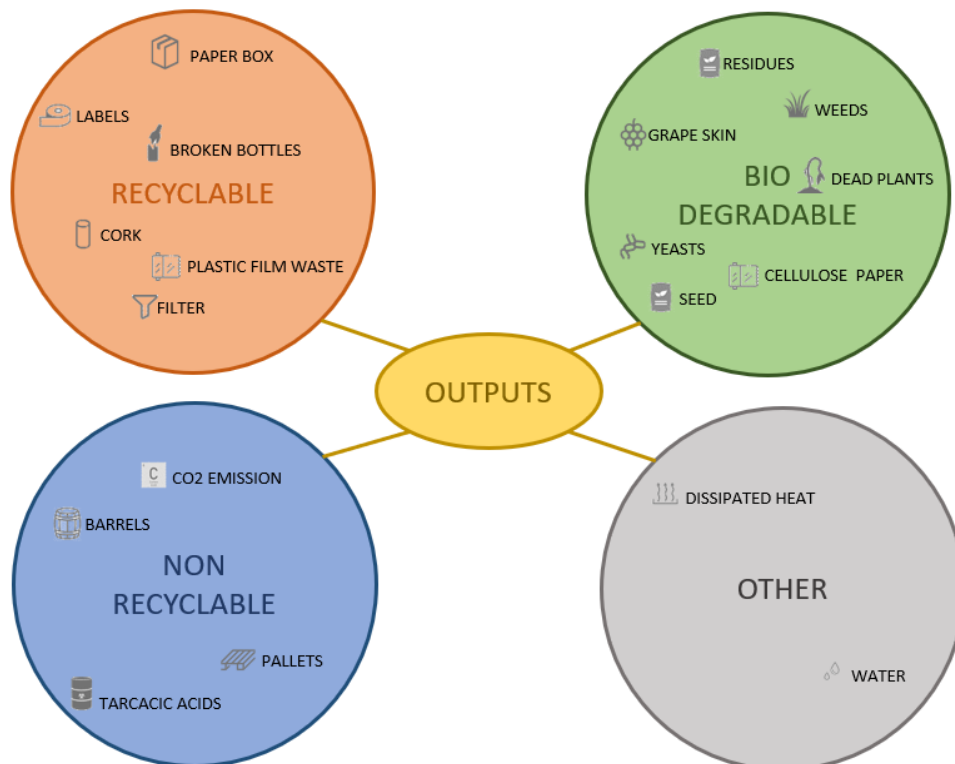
PAPER BOX

LABELS

BROKEN BOTTLES

RECYCLABLE

CORK

PLASTIC FILM WASTE

FILTER

RESIDUES

WEEDS

GRAPE SKIN

BIO DEGRADABLE

DEAD PLANTS

YEASTS

CELLULOSE PAPER

SEED

OUTPUTS

C

CO2 EMISSION

BARRELS

NON RECYCLABLE

PALLETS

TARCACIC ACIDS

DISSIPATED HEAT

OTHER

WATER